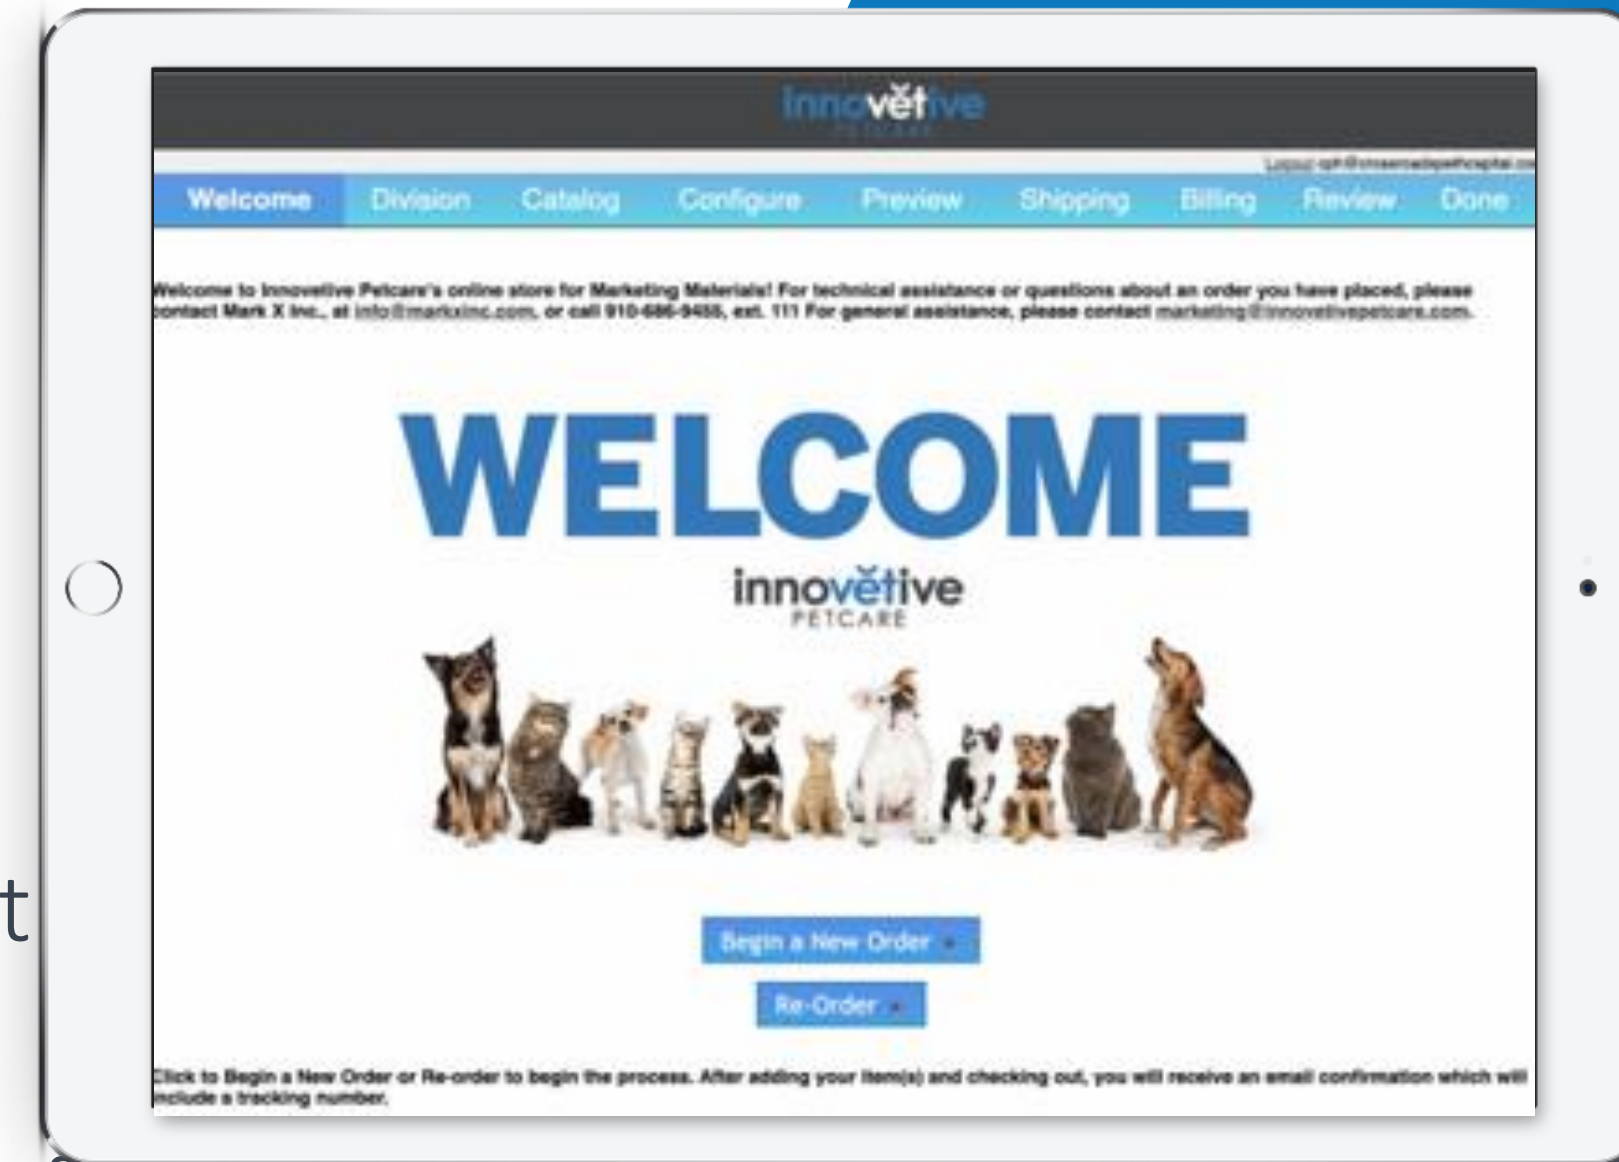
Innovětive PETCARE

Logout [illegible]

Welcome Division Catalog Configure Preview Shipping Billing Review Done

Welcome to Innovetive Petcare's online store for Marketing Materials! For technical assistance or questions about an order you have placed, please contact Mark X Inc., at info@markxinc.com, or call 910-686-9455, ext. 111 For general assistance, please contact marketing@innovetivepetcare.com.

WELCOME

innovětive PETCARE

Begin a New Order

Re-Order

Click to Begin a New Order or Re-order to begin the process. After adding your item(s) and checking out, you will receive an email confirmation which will include a tracking number.

t